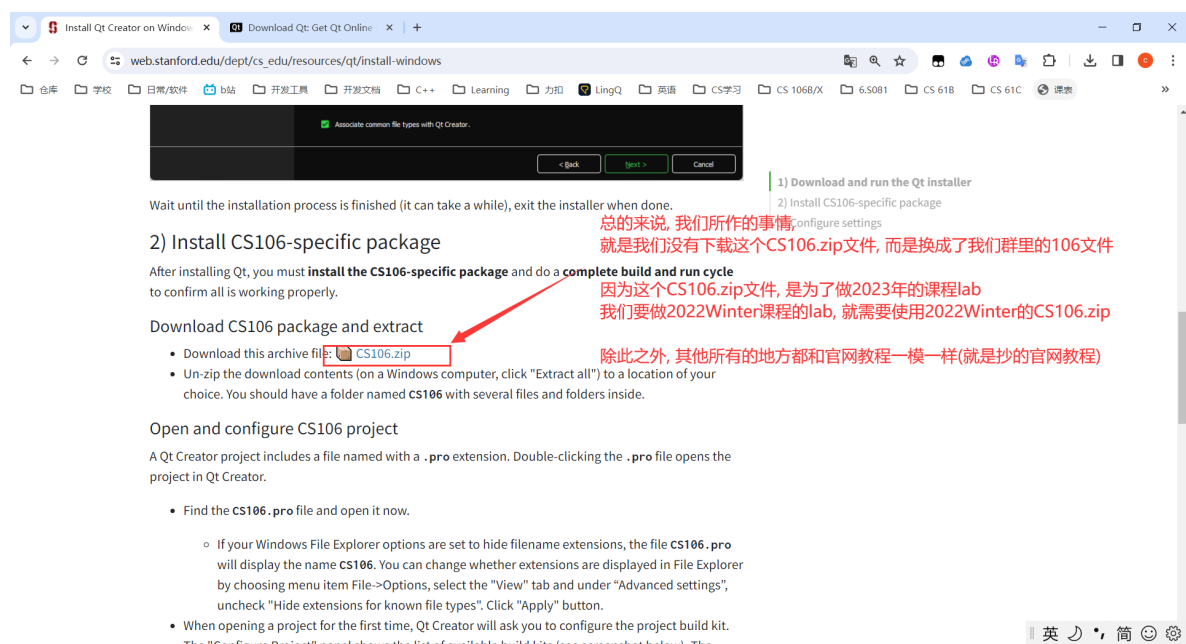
Install Qt Creator on Window
Download Qt: Get Qt Online
web.stanford.edu/dept/cs_edu/resources/qt/install-windows
仓库 学校 日常/软件 b站 开发工具 开发文档 C++ Learning 力扣 LingQ 英语 CS学习 CS 106B/X 6.S081 CS 61B CS 61C 课表

Associate common file types with Qt Creator.
< Back Next > Cancel

Wait until the installation process is finished (it can take a while), exit the installer when done.

1) Download and run the Qt installer
2) Install CS106-specific package
3) Configure settings

总的来说, 我们所作的事情,
就是我们没有下载这个CS106.zip文件, 而是换成了我们群里的106文件

2) Install CS106-specific package

After installing Qt, you must **install the CS106-specific package** and do a **complete build and run cycle** to confirm all is working properly.

因为这个CS106.zip文件, 是为了做2023年的课程lab
我们要做2022Winter课程的lab, 就需要使用2022Winter的CS106.zip

Download CS106 package and extract

- Download this archive file: CS106.zip
- Un-zip the download contents (on a Windows computer, click "Extract all") to a location of your choice. You should have a folder named **CS106** with several files and folders inside.

除此之外, 其他所有的地方都和官网教程一模一样(就是抄的官网教程)

Open and configure CS106 project

A Qt Creator project includes a file named with a **.pro** extension. Double-clicking the **.pro** file opens the project in Qt Creator.

- Find the **CS106.pro** file and open it now.
  - If your Windows File Explorer options are set to hide filename extensions, the file **CS106.pro** will display the name **CS106**. You can change whether extensions are displayed in File Explorer by choosing menu item File->Options, select the "View" tab and under “Advanced settings”, uncheck "Hide extensions for known file types". Click "Apply" button.
- When opening a project for the first time, Qt Creator will ask you to configure the project build kit.

英 简